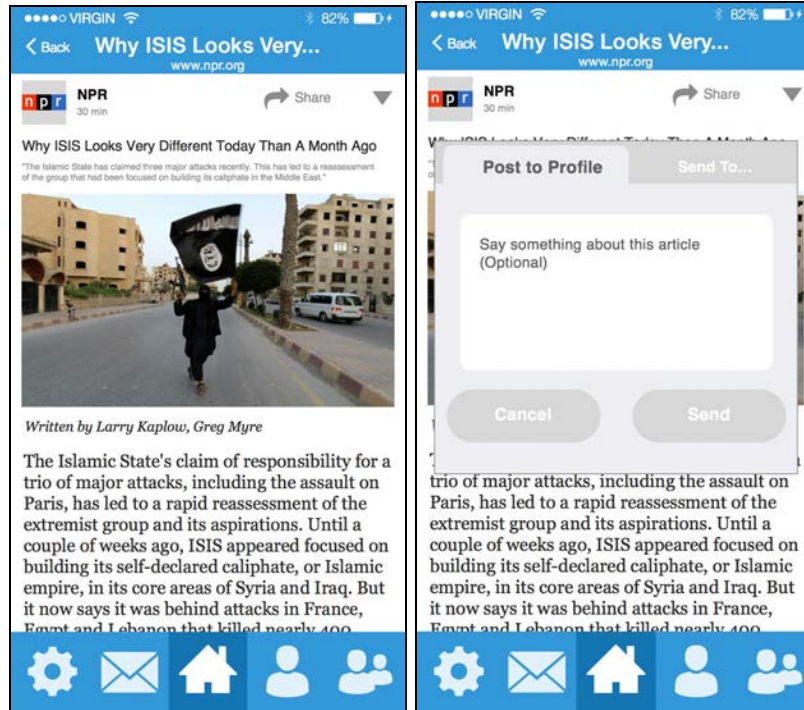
●●●●○ VIRGIN 82%

< Back Why ISIS Looks Very...
www.npr.org

npr NPR
30 min
Share

Why ISIS Looks Very Different Today Than A Month Ago

"The Islamic State has claimed three major attacks recently. This has led to a reassessment of the group that had been focused on building its caliphate in the Middle East."

Written by Larry Kaplow, Greg Myre

The Islamic State's claim of responsibility for a trio of major attacks, including the assault on Paris, has led to a rapid reassessment of the extremist group and its aspirations. Until a couple of weeks ago, ISIS appeared focused on building its self-declared caliphate, or Islamic empire, in its core areas of Syria and Iraq. But it now says it was behind attacks in France, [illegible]

●●●●○ VIRGIN 82%

< Back Why ISIS Looks Very...
www.npr.org

npr NPR
30 min
Share

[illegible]

Post to Profile
Send To...

Say something about this article (Optional)

Cancel
Send

trio of major attacks, including the assault on Paris, has led to a rapid reassessment of the extremist group and its aspirations. Until a couple of weeks ago, ISIS appeared focused on building its self-declared caliphate, or Islamic empire, in its core areas of Syria and Iraq. But it now says it was behind attacks in France, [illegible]